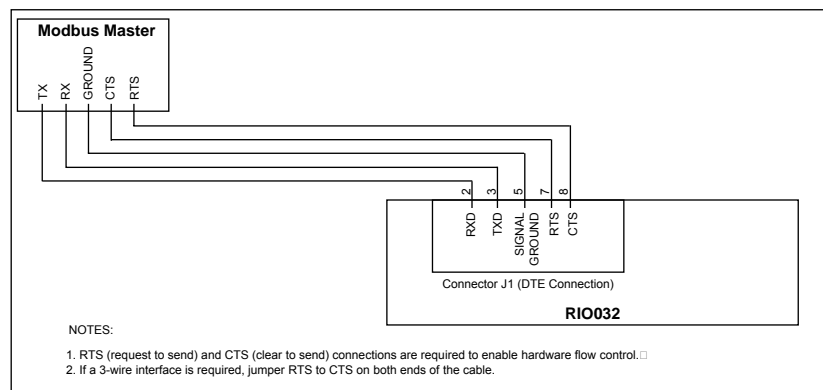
Modbus Master

TX RX GROUND CTS RTS

2 3 5 7 8

RXD TXD SIGNAL GROUND RTS CTS

Connector J1 (DTE Connection)

RIO032

NOTES:

1. RTS (request to send) and CTS (clear to send) connections are required to enable hardware flow control.
2. If a 3-wire interface is required, jumper RTS to CTS on both ends of the cable.